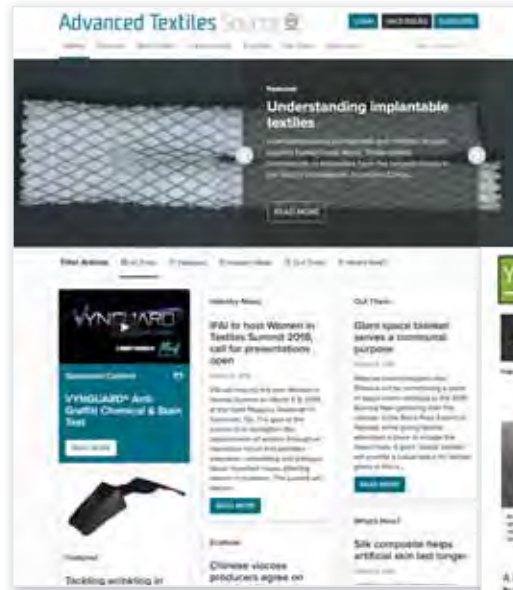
Advanced Textiles Source

LOGIN BACK ISSUES SUBSCRIBE

Featured

Understanding implantable textiles

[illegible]

READ MORE

Filter Articles

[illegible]

VYNGUARD

Sponsored Content

VYNGUARD® Anti-Graffiti Chemical & Stain Test

READ MORE

Featured

Tackling wrinkling in

Industry News

IFAI to host Women in Textiles Summit 2018, call for presentations open

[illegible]

READ MORE

Features

Chinese viscose producers agree on

Out There

Giant space blanket serves a communal purpose

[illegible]

READ MORE

What's New?

Silk composite helps artificial skin last longer